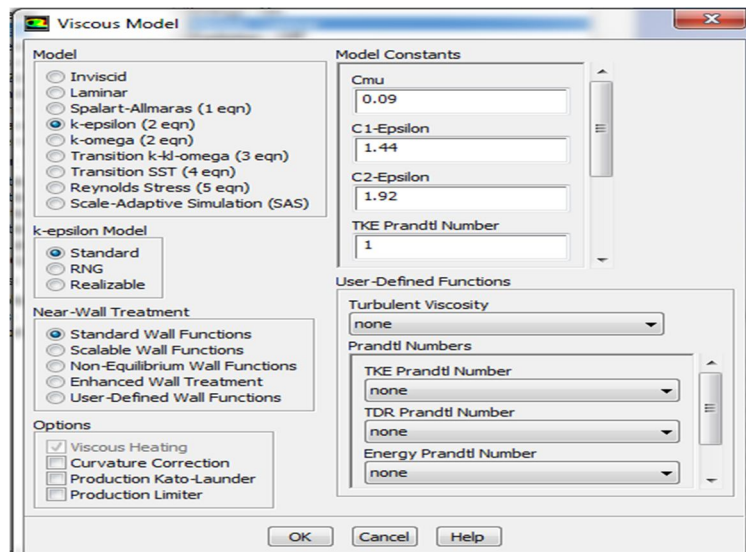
Viscous Model

Model
Inviscid
Laminar
Spalart-Allmaras (1 eqn)
k-epsilon (2 eqn)
k-omega (2 eqn)
Transition k-kl-omega (3 eqn)
Transition SST (4 eqn)
Reynolds Stress (5 eqn)
Scale-Adaptive Simulation (SAS)

k-epsilon Model
Standard
RNG
Realizable

Near-Wall Treatment
Standard Wall Functions
Scalable Wall Functions
Non-Equilibrium Wall Functions
Enhanced Wall Treatment
User-Defined Wall Functions

Options
Viscous Heating
Curvature Correction
Production Kato-Launder
Production Limiter

Model Constants
Cmu
0.09
C1-Epsilon
1.44
C2-Epsilon
1.92
TKE Prandtl Number
1

User-Defined Functions
Turbulent Viscosity
none
Prandtl Numbers
TKE Prandtl Number
none
TDR Prandtl Number
none
Energy Prandtl Number
none

OK Cancel Help